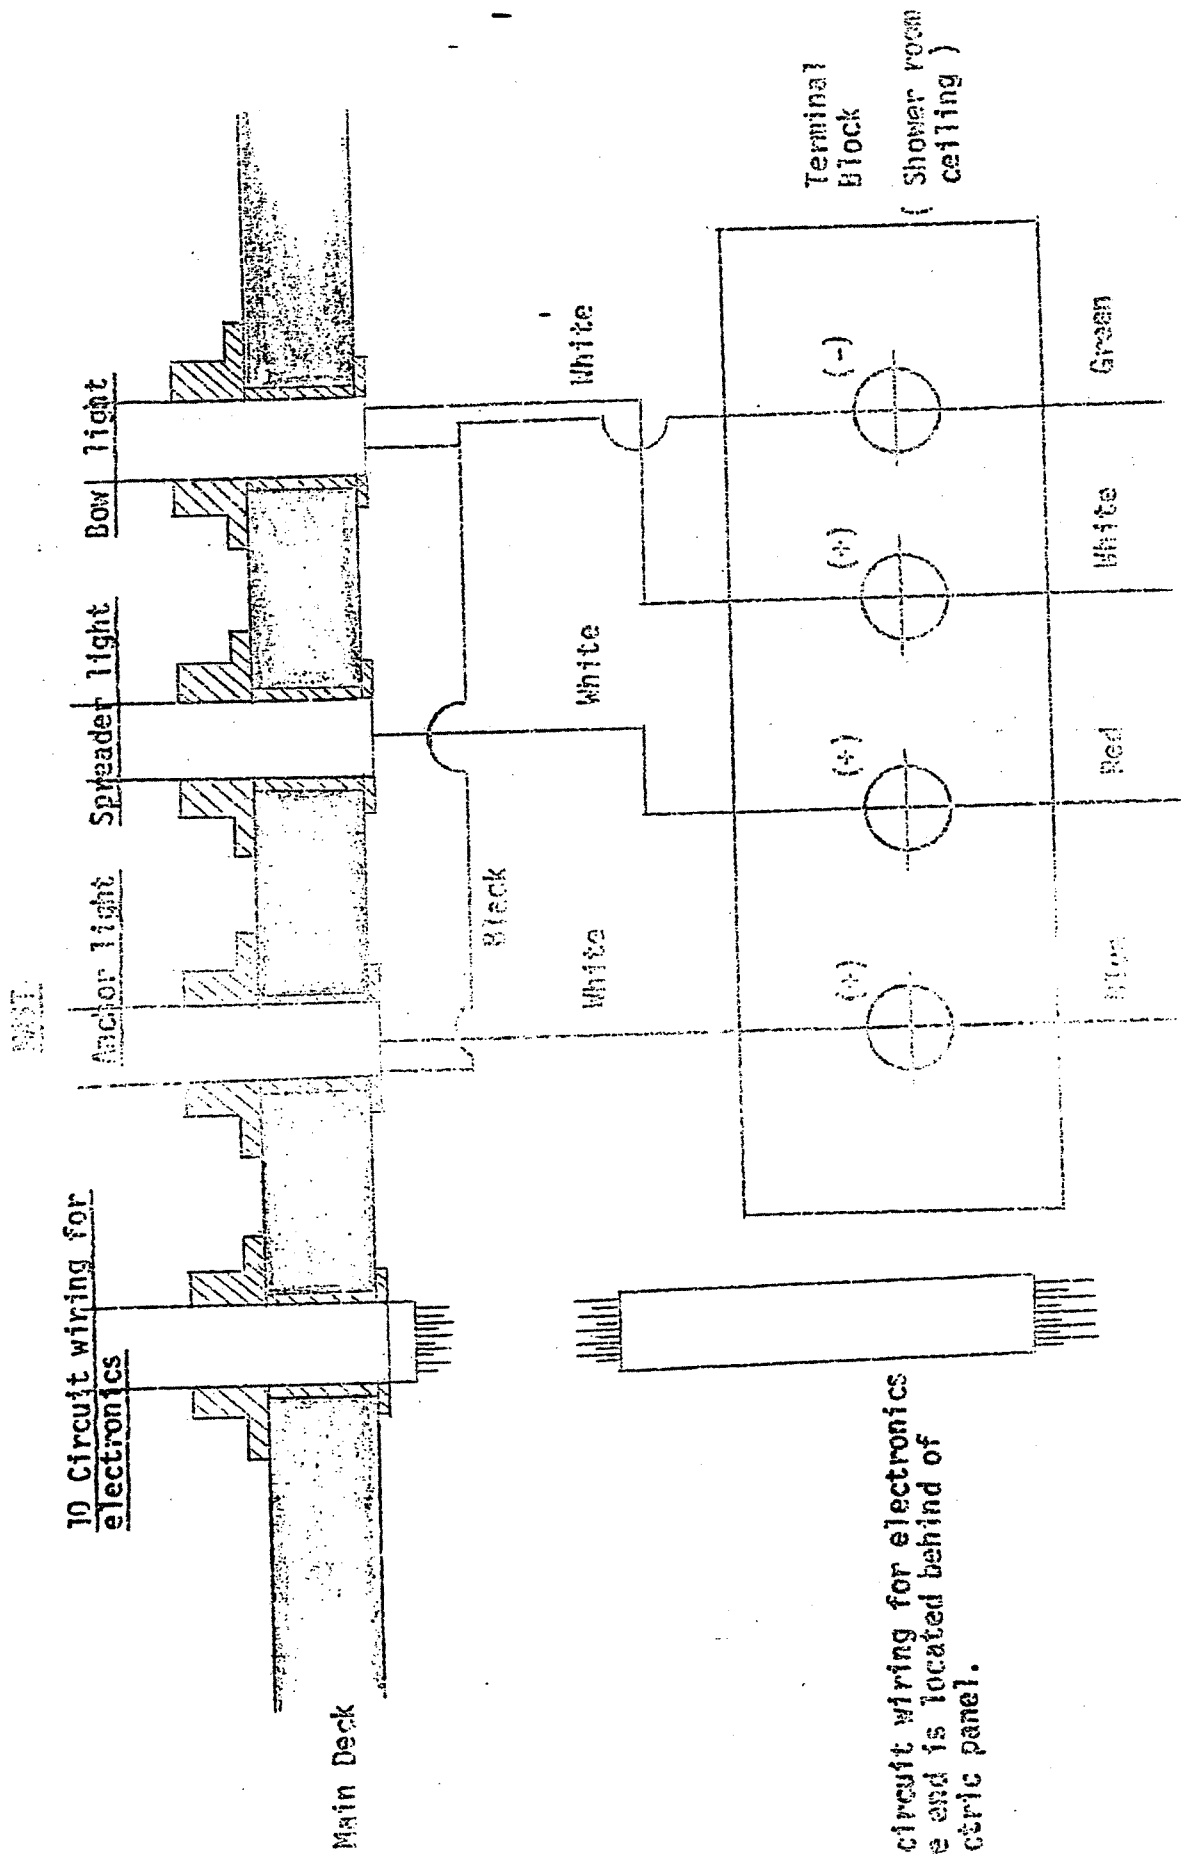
MAST

10 Circuit wiring for electronics

Anchor light

Spreader light

Bow light

Main Deck

Black

White

White

White

White

Terminal Block
( Shower room ceiling )

(+)

(+)

(+)

(-)

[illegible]

Red

White

Green

circuit wiring for electronics
e and is located behind of
ctric panel.